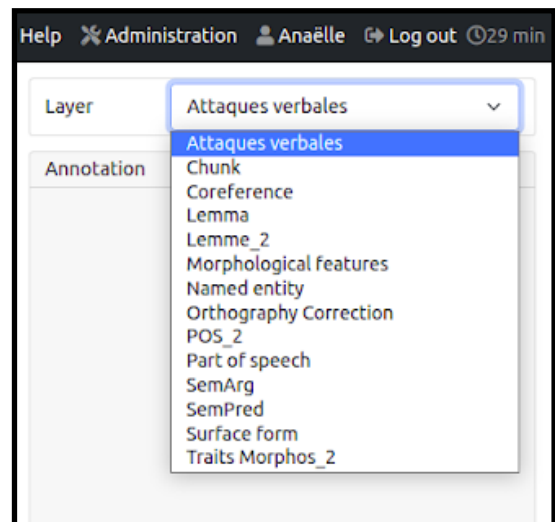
Help Administration Anaëlle Log out 29 min

Layer Attaques verbales

Annotation

Attaques verbales
Chunk
Coreference
Lemma
Lemme_2
Morphological features
Named entity
Orthography Correction
POS_2
Part of speech
SemArg
SemPred
Surface form
Traits Morphos_2